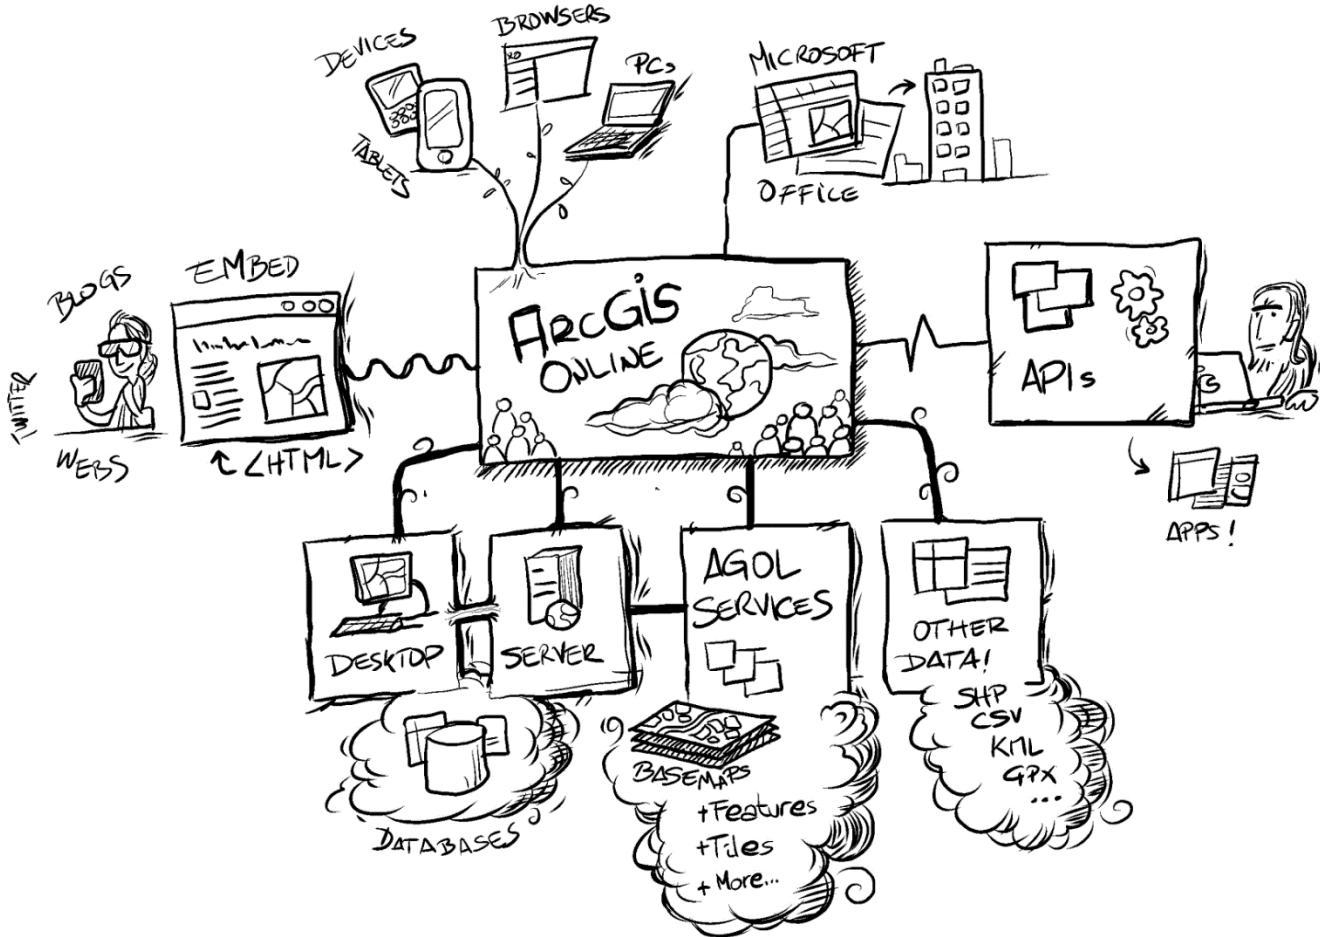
DEVICES
BROWSERS
PCs
TABLETS
MICROSOFT
OFFICE
BLOGS
EMBED
TWITTER
WEBS
↑ <HTML>
ArcGIS
ONLINE
APIs
APPS!
DESKTOP
SERVER
AGOL
SERVICES
OTHER
DATA!
SHP
CSV
KML
GPX
...
BASEMAPS
+Features
+Tiles
+More...
DATABASES